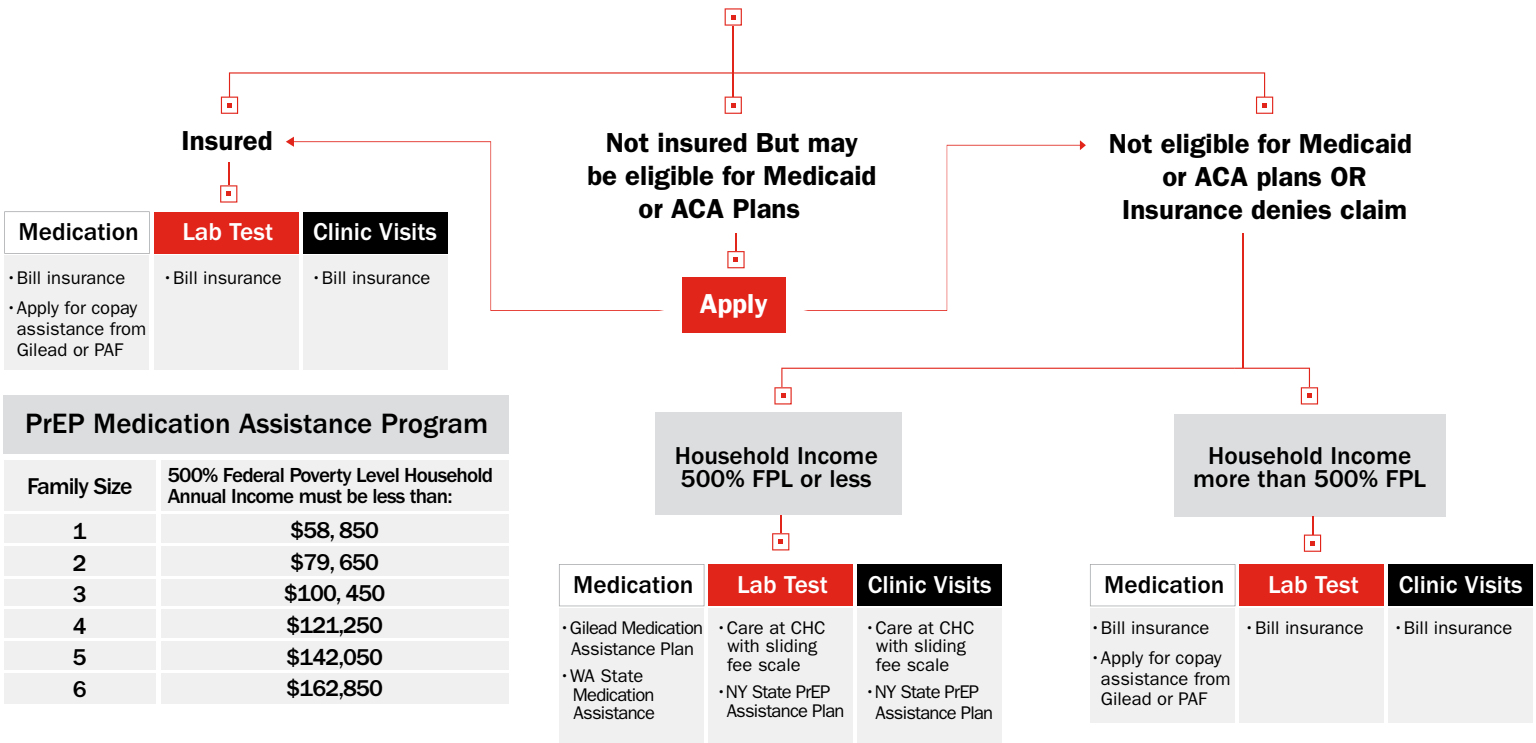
Insured

Not insured But may be eligible for Medicaid or ACA Plans

Not eligible for Medicaid or ACA plans OR Insurance denies claim

| Medication | Lab Test | Clinic Visits |
|---|---|---|
| • Bill insurance • Apply for copay assistance from Gilead or PAF | • Bill insurance | • Bill insurance |

Apply

PrEP Medication Assistance Program

| Family Size | 500% Federal Poverty Level Household Annual Income must be less than: |
|---|---|
| 1 | \$58, 850 |
| 2 | \$79, 650 |
| 3 | \$100, 450 |
| 4 | \$121,250 |
| 5 | \$142,050 |
| 6 | \$162,850 |

Household Income 500% FPL or less

| Medication | Lab Test | Clinic Visits |
|---|---|---|
| • Gilead Medication Assistance Plan • WA State Medication Assistance | • Care at CHC with sliding fee scale • NY State PrEP Assistance Plan | • Care at CHC with sliding fee scale • NY State PrEP Assistance Plan |

Household Income more than 500% FPL

| Medication | Lab Test | Clinic Visits |
|---|---|---|
| • Bill insurance • Apply for copay assistance from Gilead or PAF | • Bill insurance | • Bill insurance |